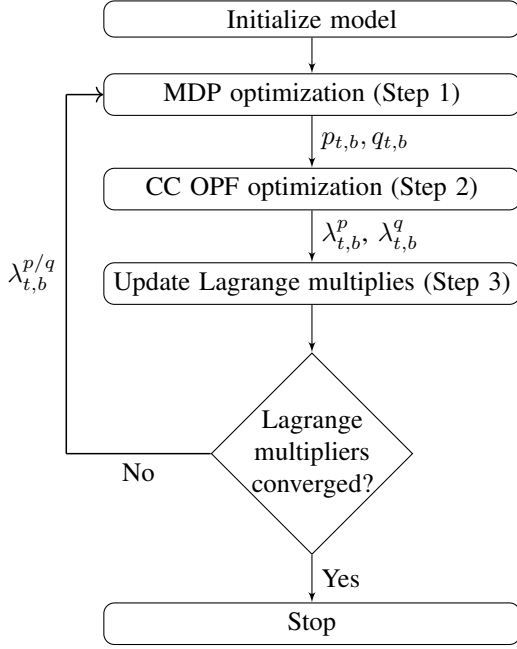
Initialize model

MDP optimization (Step 1)

$p_{t,b}, q_{t,b}$

CC OPF optimization (Step 2)

$\lambda_{t,b}^{p}, \lambda_{t,b}^{q}$

Update Lagrange multipliers (Step 3)

$\lambda_{t,b}^{p/q}$

Lagrange multipliers converged?

No

Yes

Stop